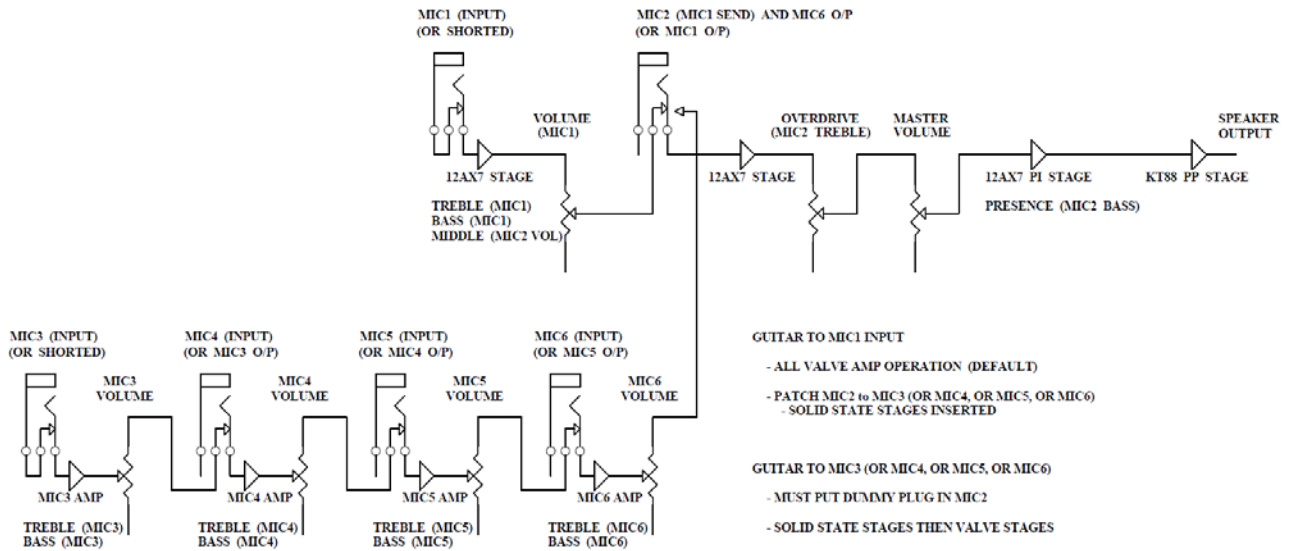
MIC1 (INPUT)
(OR SHORTED)

MIC2 (MIC1 SEND) AND MIC6 O/P
(OR MIC1 O/P)

VOLUME
(MIC1)

12AX7 STAGE

TREBLE (MIC1)
BASS (MIC1)
MIDDLE (MIC2 VOL)

12AX7 STAGE

OVERDRIVE
(MIC2 TREBLE)

MASTER
VOLUME

12AX7 PI STAGE

PRESENCE (MIC2 BASS)

SPEAKER
OUTPUT

KT88 PP STAGE

MIC3 (INPUT)
(OR SHORTED)

MIC3
VOLUME

MIC3 AMP

TREBLE (MIC3)
BASS (MIC3)

MIC4 (INPUT)
(OR MIC3 O/P)

MIC4
VOLUME

MIC4 AMP

TREBLE (MIC4)
BASS (MIC4)

MIC5 (INPUT)
(OR MIC4 O/P)

MIC5
VOLUME

MIC5 AMP

TREBLE (MIC5)
BASS (MIC5)

MIC6 (INPUT)
(OR MIC5 O/P)

MIC6
VOLUME

MIC6 AMP

TREBLE (MIC6)
BASS (MIC6)

GUITAR TO MIC1 INPUT

- ALL VALVE AMP OPERATION (DEFAULT)

- PATCH MIC2 to MIC3 (OR MIC4, OR MIC5, OR MIC6)
- SOLID STATE STAGES INSERTED

GUITAR TO MIC3 (OR MIC4, OR MIC5, OR MIC6)

- MUST PUT DUMMY PLUG IN MIC2

- SOLID STATE STAGES THEN VALVE STAGES